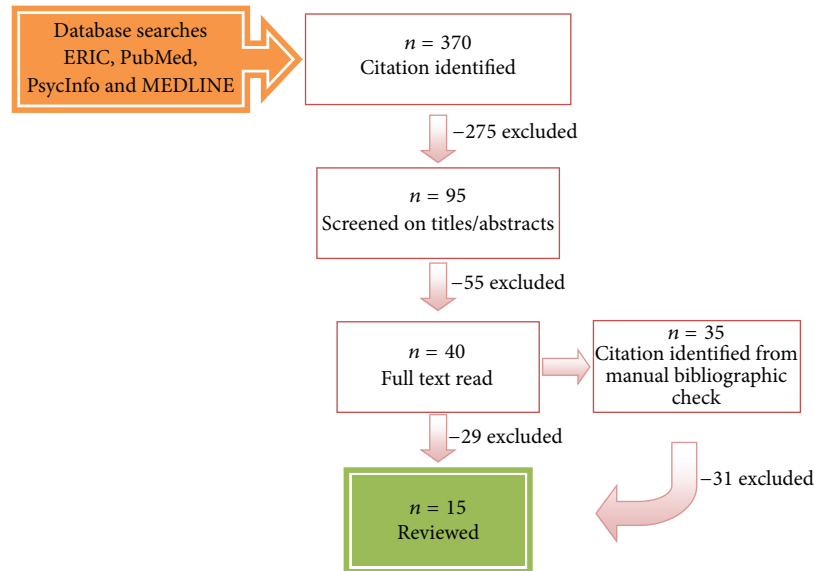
Database searches ERIC, PubMed, PsycInfo and MEDLINE

$n = 370$
Citation identified

−275 excluded

$n = 95$
Screened on titles/abstracts

−55 excluded

$n = 40$
Full text read

$n = 35$
Citation identified from manual bibliographic check

−29 excluded

−31 excluded

$n = 15$
Reviewed